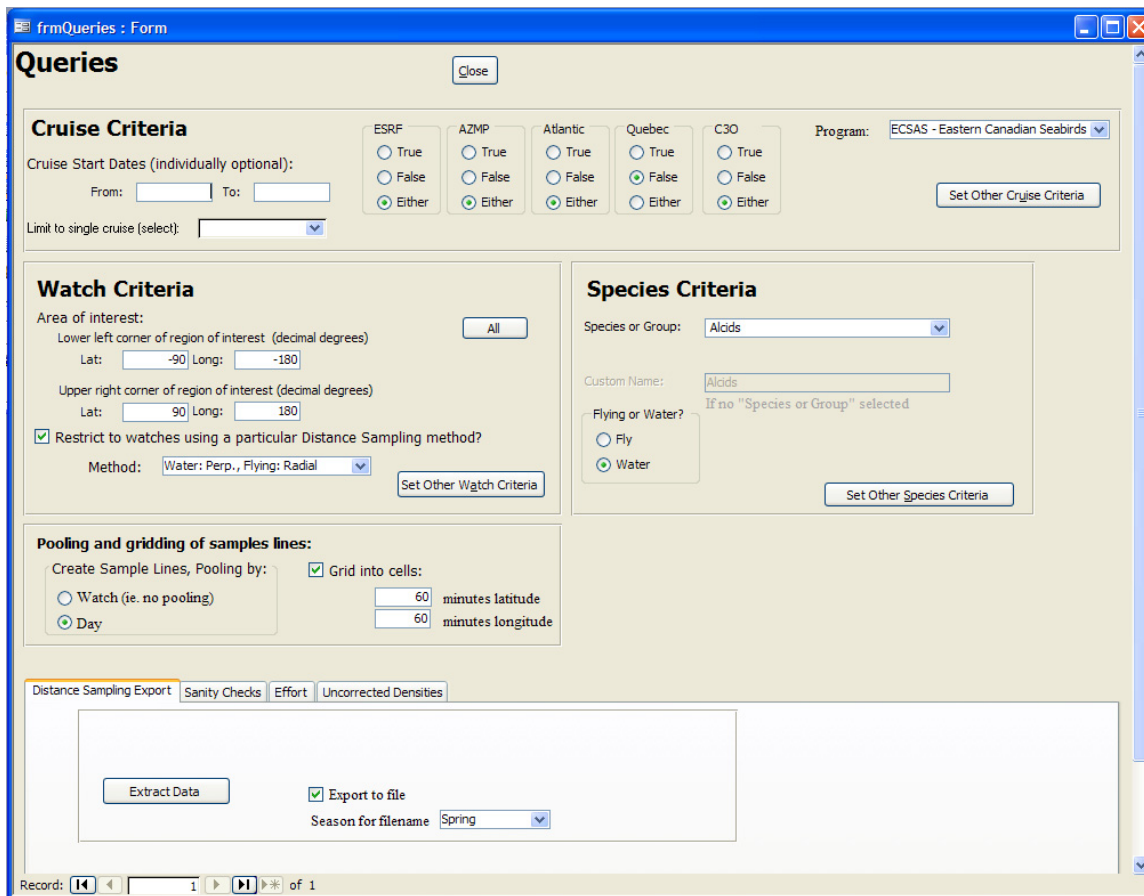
frmQueries : Form

Queries

Close

Cruise Criteria

Cruise Start Dates (individually optional):

From: To:

Limit to single cruise (select):

ESRF
True
False
Either

AZMP
True
False
Either

Atlantic
True
False
Either

Quebec
True
False
Either

C3O
True
False
Either

Program: ECSAS - Eastern Canadian Seabirds

Set Other Cruise Criteria

Watch Criteria

Area of interest:

All

Lower left corner of region of interest (decimal degrees)

Lat: -90 Long: -180

Upper right corner of region of interest (decimal degrees)

Lat: 90 Long: 180

Restrict to watches using a particular Distance Sampling method?

Method: Water: Perp., Flying: Radial

Set Other Watch Criteria

Species Criteria

Species or Group: Alcids

Custom Name: Alcids

If no "Species or Group" selected

Flying or Water?
Fly
Water

Set Other Species Criteria

Pooling and gridding of samples lines:

Create Sample Lines, Pooling by:
Watch (ie. no pooling)
Day

Grid into cells:
60 minutes latitude
60 minutes longitude

Distance Sampling Export | Sanity Checks | Effort | Uncorrected Densities

Extract Data

Export to file

Season for filename Spring

Record: 1 of 1